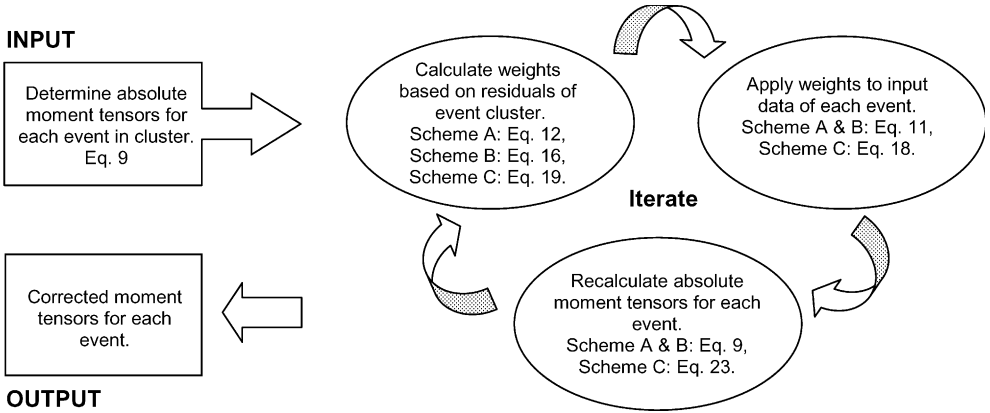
INPUT

Determine absolute moment tensors for each event in cluster. Eq. 9

Calculate weights based on residuals of event cluster. Scheme A: Eq. 12, Scheme B: Eq. 16, Scheme C: Eq. 19.

Apply weights to input data of each event. Scheme A & B: Eq. 11, Scheme C: Eq. 18.

Iterate

Recalculate absolute moment tensors for each event. Scheme A & B: Eq. 9, Scheme C: Eq. 23.

Corrected moment tensors for each event.

OUTPUT